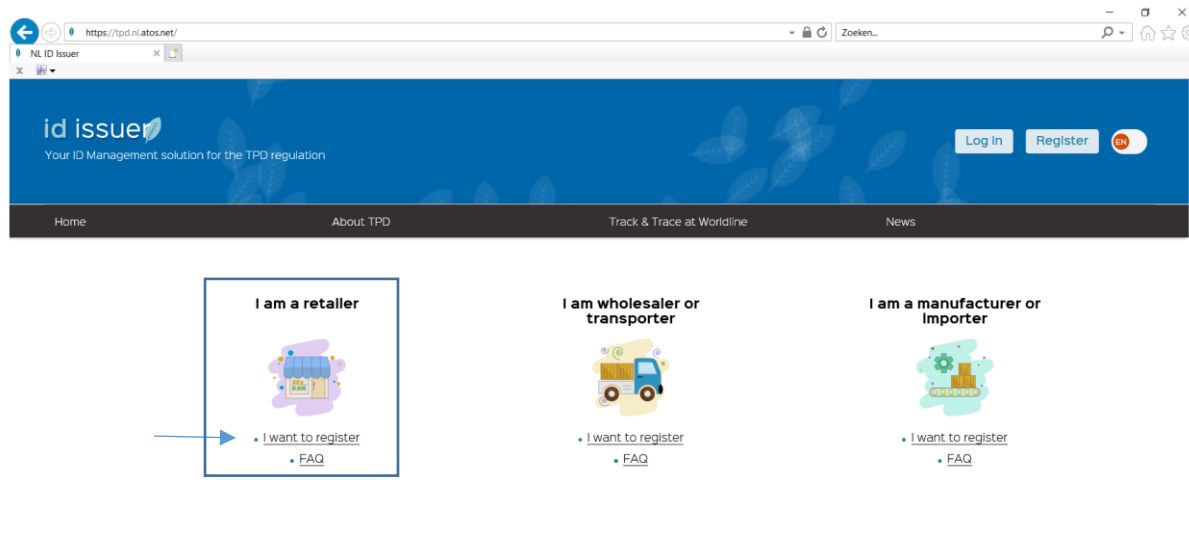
https://tpd.nl.atos.net/

Zoeken...

NL ID Issuer

x

id issuer
Your ID Management solution for the TPD regulation

Log In Register EN

Home About TPD Track & Trace at Worldline News

I am a retailer

• I want to register
• FAQ

I am wholesaler or transporter

• I want to register
• FAQ

I am a manufacturer or importer

• I want to register
• FAQ